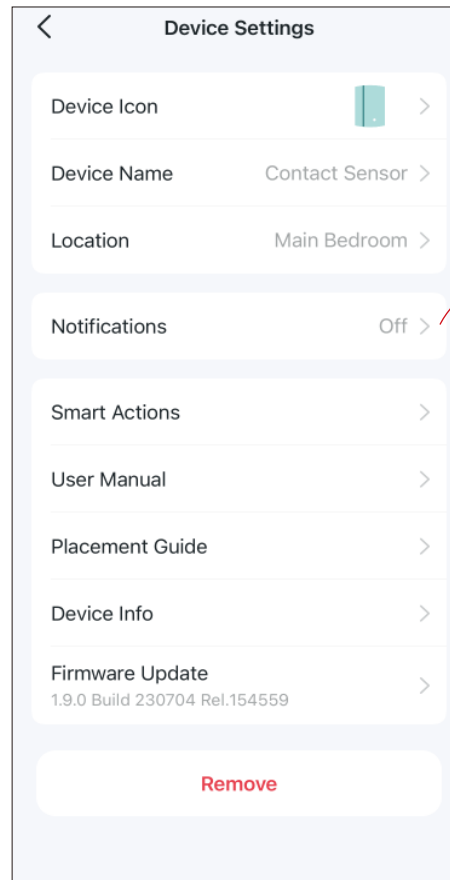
Device Settings

Device Icon

Device Name Contact Sensor

Location Main Bedroom

Notifications Off

Smart Actions

User Manual

Placement Guide

Device Info

Firmware Update
1.9.0 Build 230704 Rel.154559

Remove